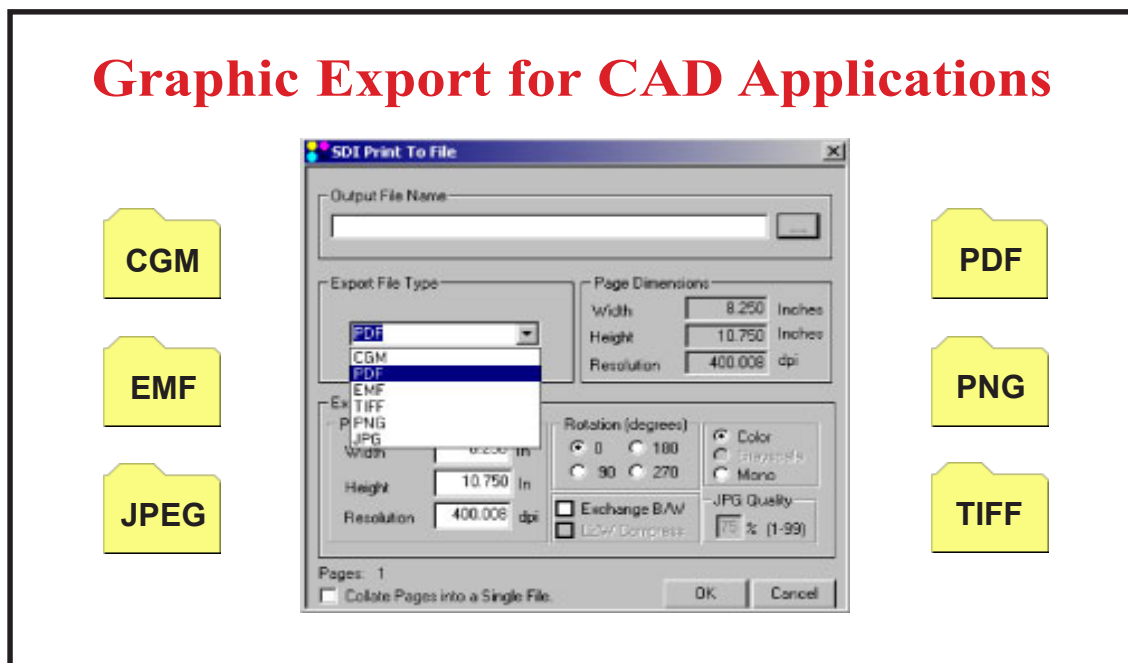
Graphic Export for CAD Applications

CGM

EMF

JPEG

SDI Print To File

Output File Name

...

Export File Type

PDF

CGM
PDF
EMF
TIFF
PNG
JPG

Page Dimensions

Width 8.250 Inches

Height 10.750 Inches

Resolution 400.008 dpi

Ex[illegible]

P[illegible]

Width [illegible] In

Height 10.750 In

Resolution 400.008 dpi

Rotation (degrees)

0 180

90 270

Color

Grayscale

Mono

Exchange B/W

LZW Compress

JPG Quality

75 % (1-99)

Pages: 1

Collate Pages into a Single File.

OK

Cancel

PDF

PNG

TIFF